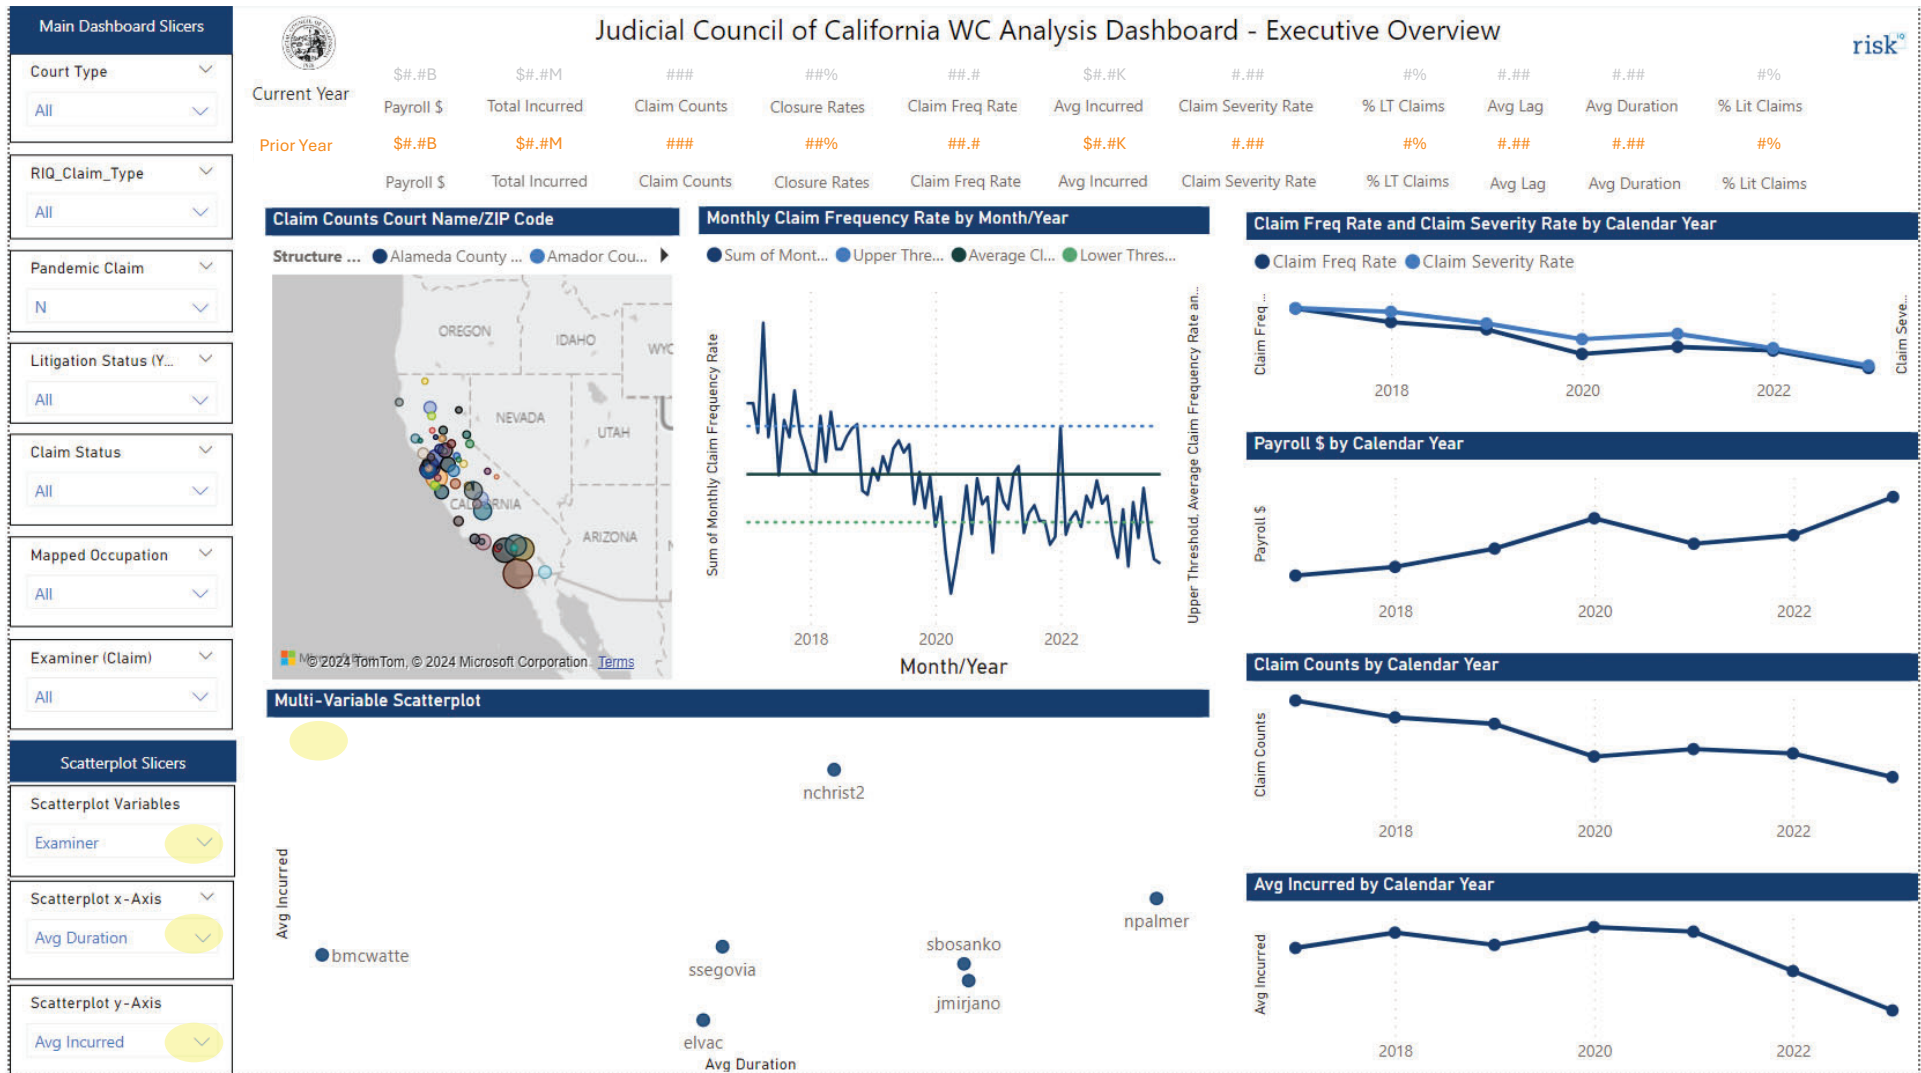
Main Dashboard Slicers

Court Type
All

RIQ_Claim_Type
All

Pandemic Claim
N

Litigation Status (Y...
All

Claim Status
All

Mapped Occupation
All

Examiner (Claim)
All

Scatterplot Slicers

Scatterplot Variables
Examiner

Scatterplot x-Axis
Avg Duration

Scatterplot y-Axis
Avg Incurred

Judicial Council of California WC Analysis Dashboard - Executive Overview

risk

Current Year

| | $#.#B | $#.#M | ### | ##% | ##.# | $#.#K | #.## | #% | #.## | #.## | #% |
|---|---|---|---|---|---|---|---|---|---|---|---|
| Current Year | Payroll $ | Total Incurred | Claim Counts | Closure Rates | Claim Freq Rate | Avg Incurred | Claim Severity Rate | % LT Claims | Avg Lag | Avg Duration | % Lit Claims |
| Prior Year | $#.#B | $#.#M | ### | ##% | ##.# | $#.#K | #.## | #% | #.## | #.## | #% |
| | Payroll $ | Total Incurred | Claim Counts | Closure Rates | Claim Freq Rate | Avg Incurred | Claim Severity Rate | % LT Claims | Avg Lag | Avg Duration | % Lit Claims |

Claim Counts Court Name/ZIP Code
Structure ... Alameda County ... Amador Cou...
OREGON IDAHO WYO NEVADA UTAH CALIFORNIA ARIZONA
© 2024 TomTom, © 2024 Microsoft Corporation Terms

Monthly Claim Frequency Rate by Month/Year
Sum of Mont... Upper Thre... Average Cl... Lower Thres...
Sum of Monthly Claim Frequency Rate
Upper Threshold, Average Claim Frequency Rate an...
2018 2020 2022
Month/Year

Claim Freq Rate and Claim Severity Rate by Calendar Year
Claim Freq Rate Claim Severity Rate
Claim Freq ...
Claim Seve...
2018 2020 2022

Payroll $ by Calendar Year
Payroll $
2018 2020 2022

Claim Counts by Calendar Year
Claim Counts
2018 2020 2022

Avg Incurred by Calendar Year
Avg Incurred
2018 2020 2022

Multi-Variable Scatterplot
nchrist2
npalmer
bmcwatte
ssegovia
sbosanko
jmirjano
elvac
Avg Incurred
Avg Duration